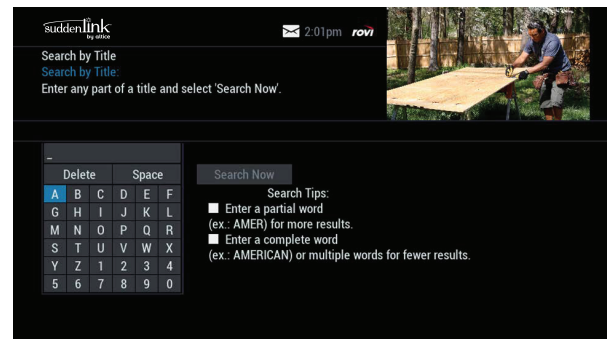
suddenlink by altice

2:01pm rovi

Search by Title
Search by Title:
Enter any part of a title and select 'Search Now'.

_

| Delete | | | Space | | |
|---|---|---|---|---|---|
| A | B | C | D | E | F |
| G | H | I | J | K | L |
| M | N | O | P | Q | R |
| S | T | U | V | W | X |
| Y | Z | 1 | 2 | 3 | 4 |
| 5 | 6 | 7 | 8 | 9 | 0 |

Search Now

Search Tips:
Enter a partial word (ex.: AMER) for more results.
Enter a complete word (ex.: AMERICAN) or multiple words for fewer results.